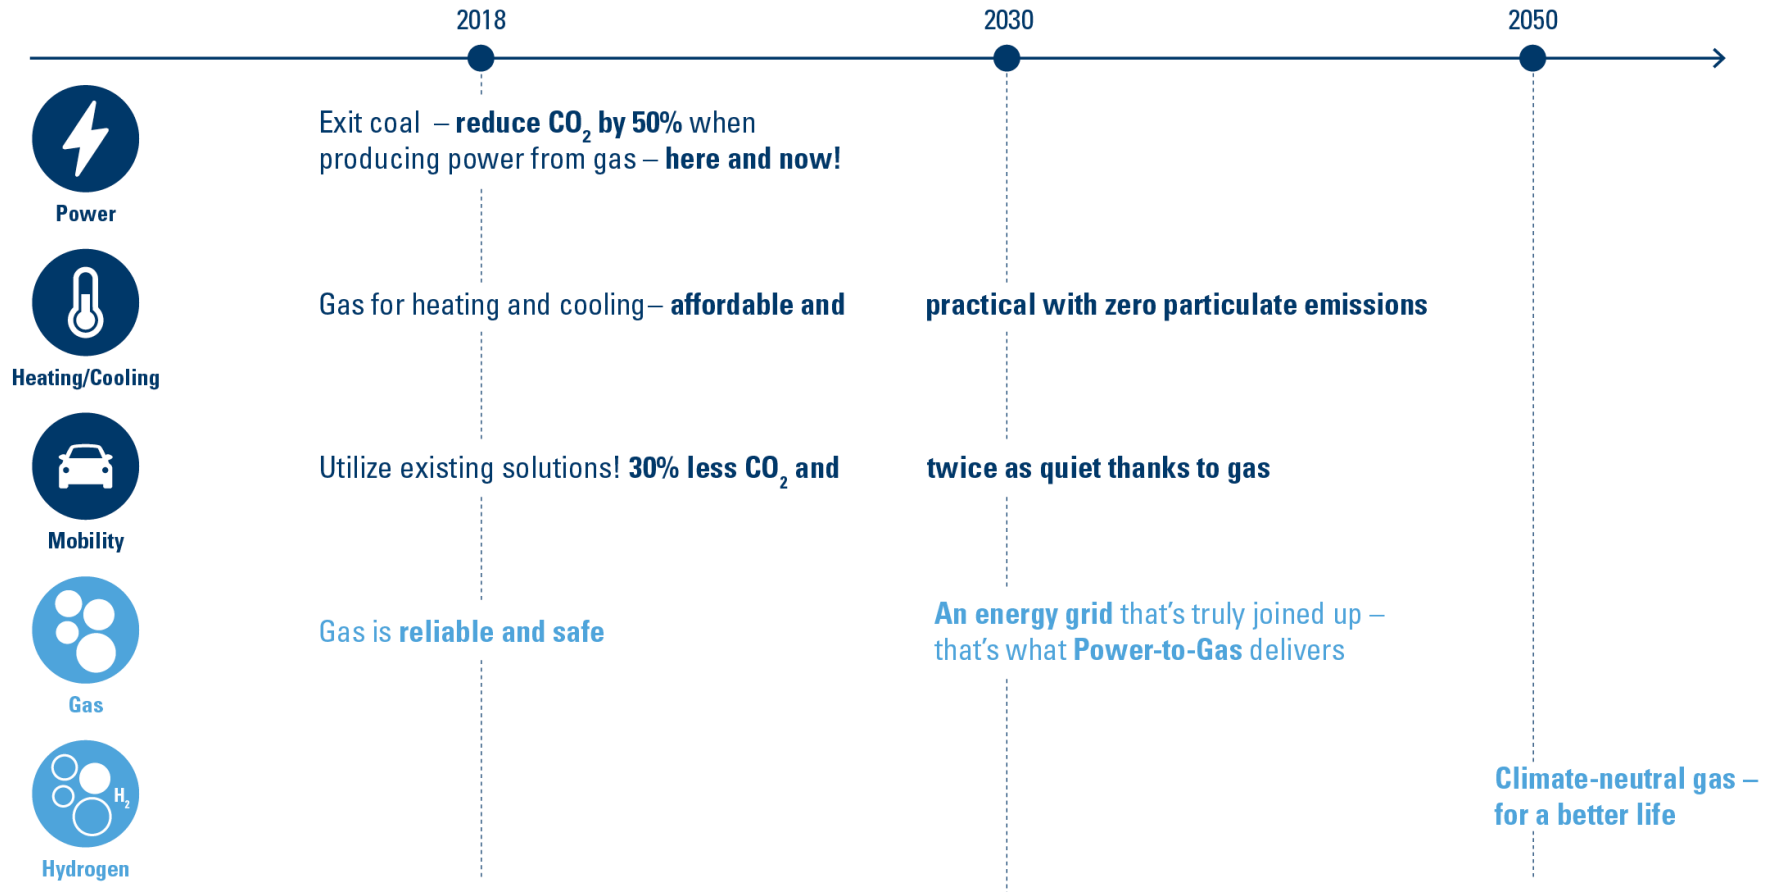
2018

2030

2050

Power

Exit coal – reduce $CO_2$ by 50% when producing power from gas – here and now!

Heating/Cooling

Gas for heating and cooling – affordable and practical with zero particulate emissions

Mobility

Utilize existing solutions! 30% less $CO_2$ and twice as quiet thanks to gas

Gas

Gas is reliable and safe

An energy grid that's truly joined up – that's what Power-to-Gas delivers

$H_2$

Hydrogen

Climate-neutral gas – for a better life